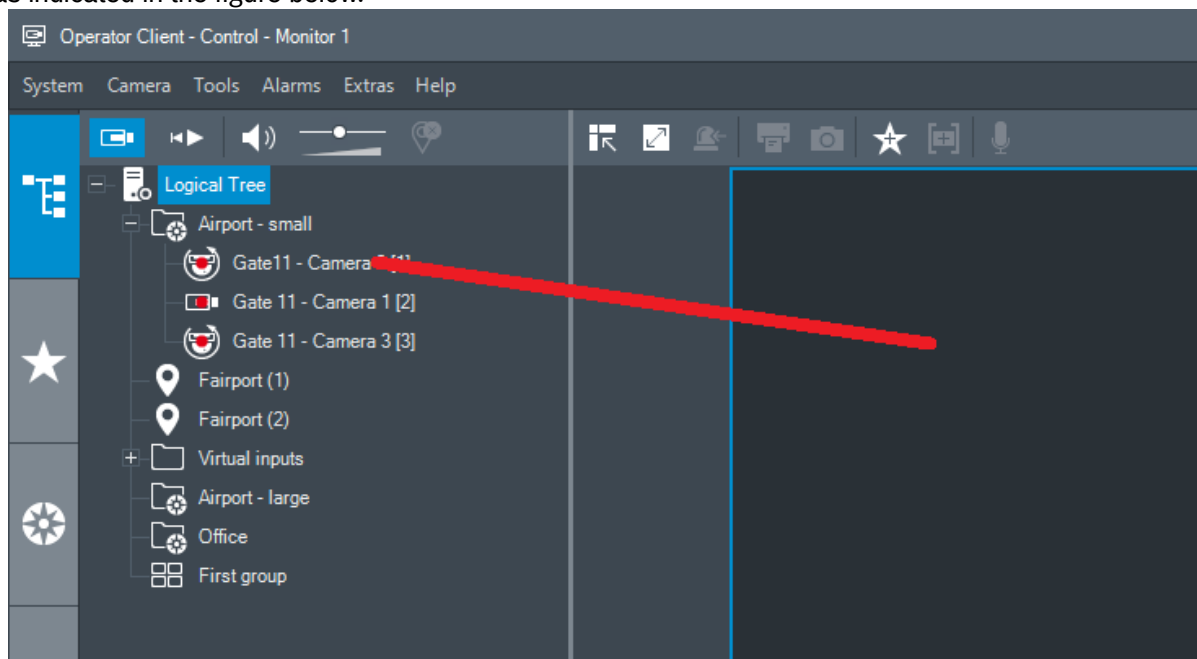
as indicated in the figure below.

Operator Client - Control - Monitor 1

System Camera Tools Alarms Extras Help

Logical Tree
Airport - small
Gate11 - Camera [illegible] [1]
Gate 11 - Camera 1 [2]
Gate 11 - Camera 3 [3]
Fairport (1)
Fairport (2)
Virtual inputs
Airport - large
Office
First group